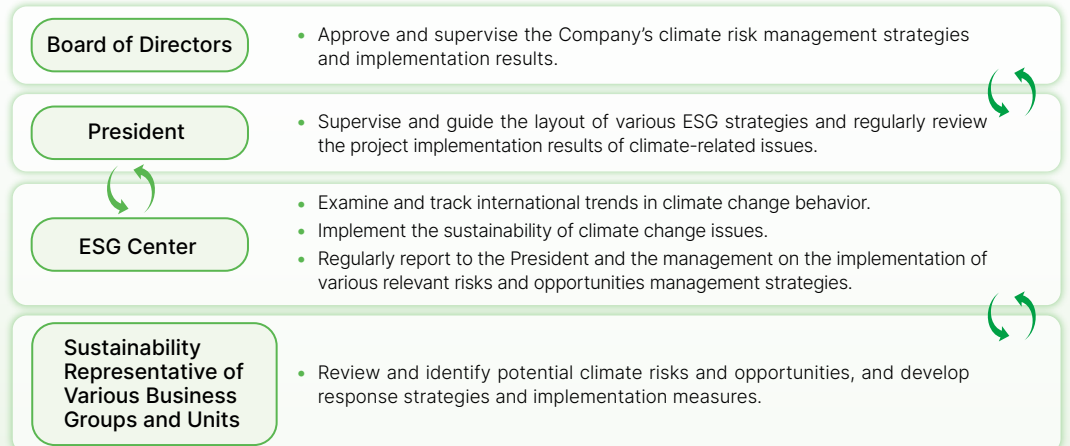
Board of Directors

- Approve and supervise the Company’s climate risk management strategies and implementation results.

President

- Supervise and guide the layout of various ESG strategies and regularly review the project implementation results of climate-related issues.

ESG Center

- Examine and track international trends in climate change behavior.
- Implement the sustainability of climate change issues.
- Regularly report to the President and the management on the implementation of various relevant risks and opportunities management strategies.

Sustainability Representative of Various Business Groups and Units

- Review and identify potential climate risks and opportunities, and develop response strategies and implementation measures.